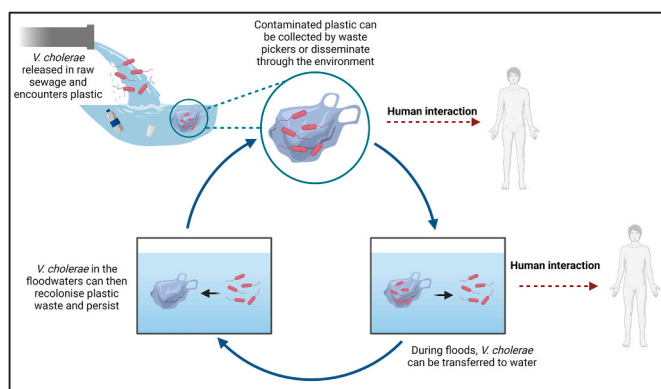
V. cholerae released in raw sewage and encounters plastic

Contaminated plastic can be collected by waste pickers or disseminate through the environment

Human interaction

Human interaction

V. cholerae in the floodwaters can then recolonise plastic waste and persist

During floods, V. cholerae can be transferred to water